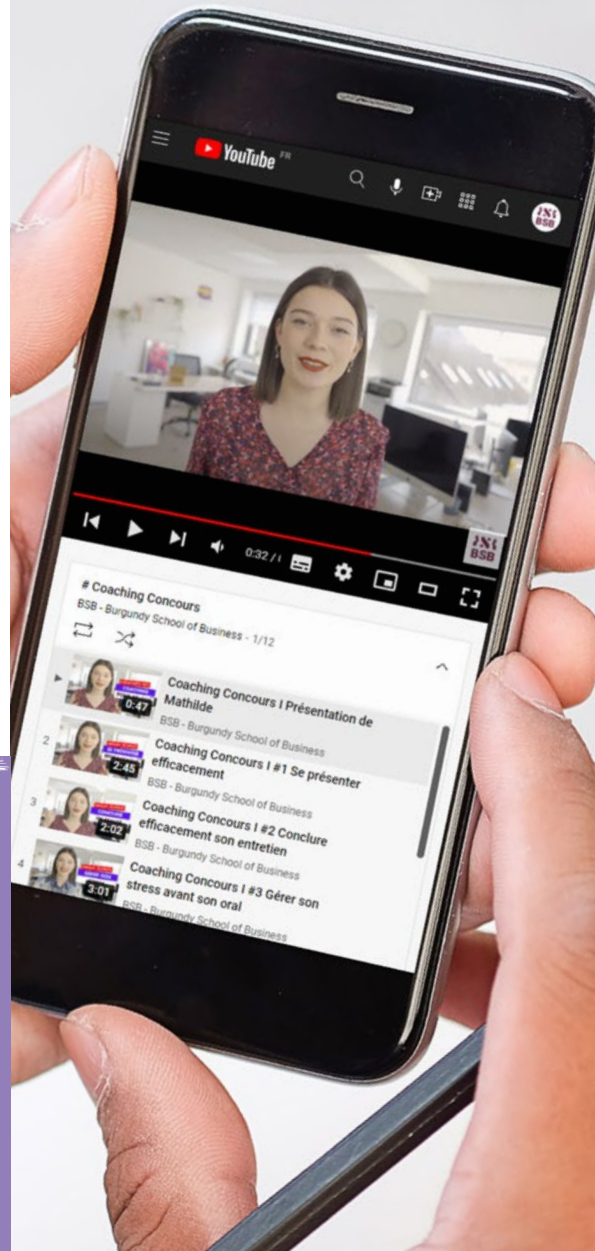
YouTube FR

BSB

0:32 / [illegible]

BSB

# Coaching Concours
BSB - Burgundy School of Business - 1/12

0:47
Coaching Concours I Présentation de Mathilde
BSB - Burgundy School of Business

2
2:45
Coaching Concours I #1 Se présenter efficacement
BSB - Burgundy School of Business

3
2:02
Coaching Concours I #2 Conclure efficacement son entretien
BSB - Burgundy School of Business

4
3:01
Coaching Concours I #3 Gérer son stress avant son oral
BSB - Burgundy School of Business